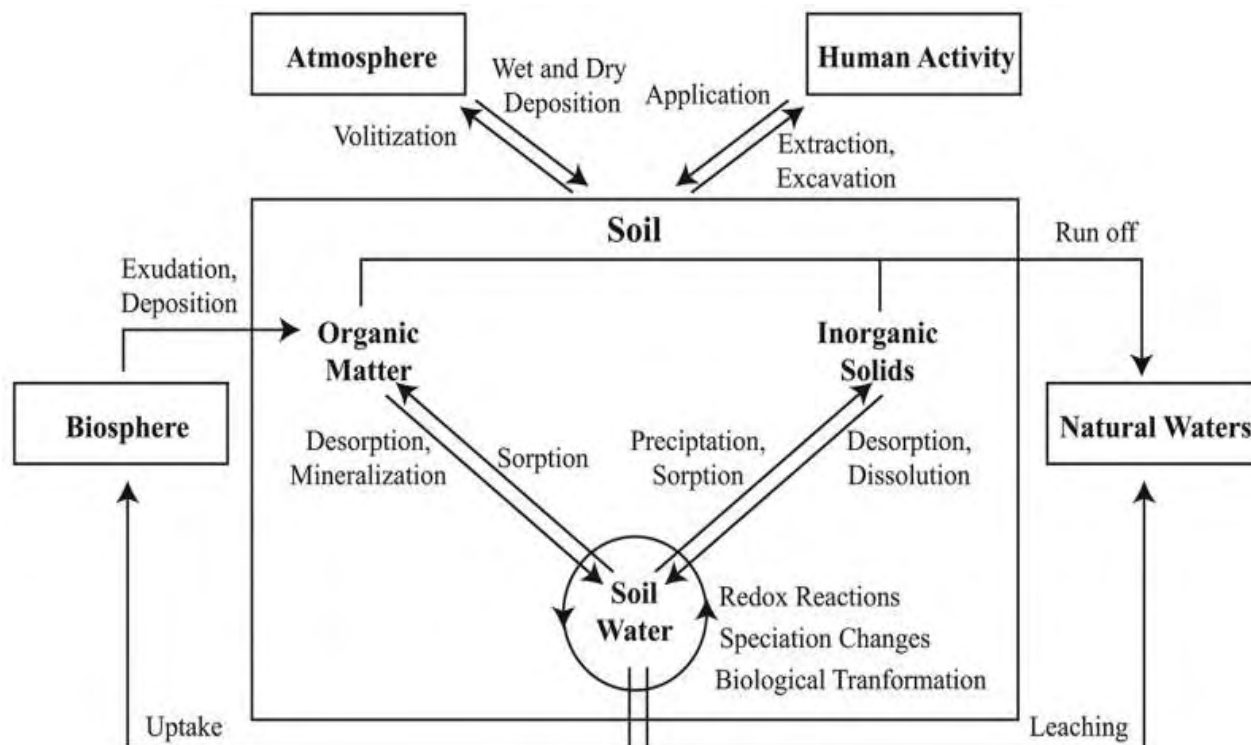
Atmosphere

Wet and Dry Deposition

Volitization

Human Activity

Application

Extraction, Excavation

Soil

Run off

Exudation, Deposition

Organic Matter

Inorganic Solids

Biosphere

Natural Waters

Desorption, Mineralization

Sorption

Precipitation, Sorption

Desorption, Dissolution

Soil Water

Redox Reactions

Speciation Changes

Biological Tranformation

Uptake

Leaching